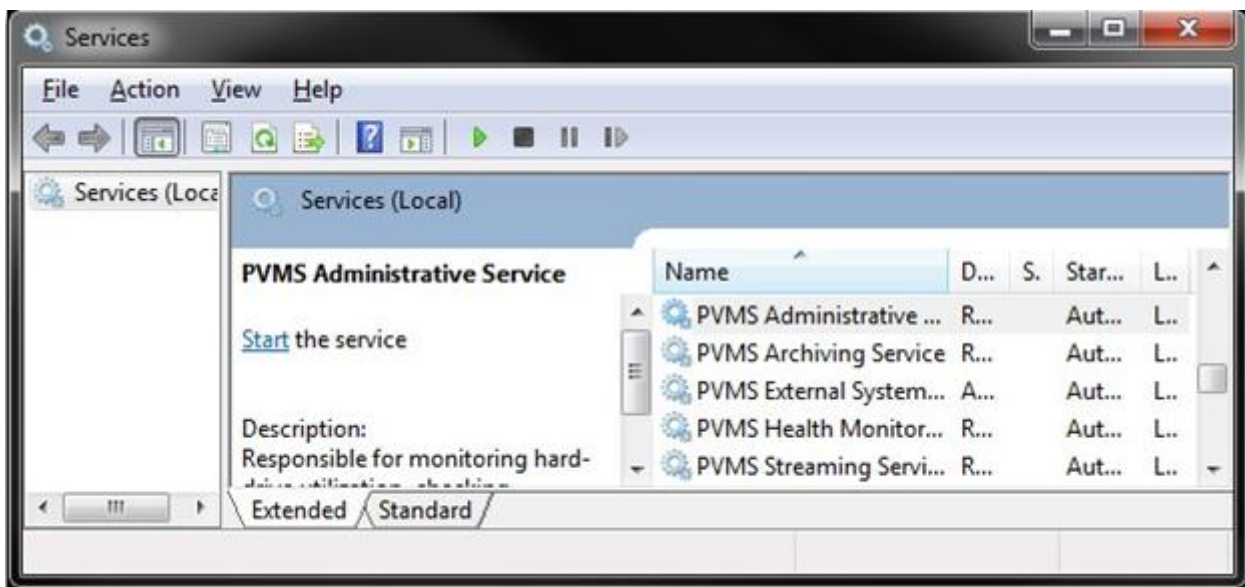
Services

File Action View Help

Services (Loca

Services (Local)

PVMS Administrative Service

Start the service

Description:
Responsible for monitoring hard-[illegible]

| Name | D... | S. | Star... | L... |
|---|---|---|---|---|
| PVMS Administrative ... | R... | | Aut... | L... |
| PVMS Archiving Service | R... | | Aut... | L... |
| PVMS External System... | A... | | Aut... | L... |
| PVMS Health Monitor... | R... | | Aut... | L... |
| PVMS Streaming Servi... | R... | | Aut... | L... |

Extended Standard